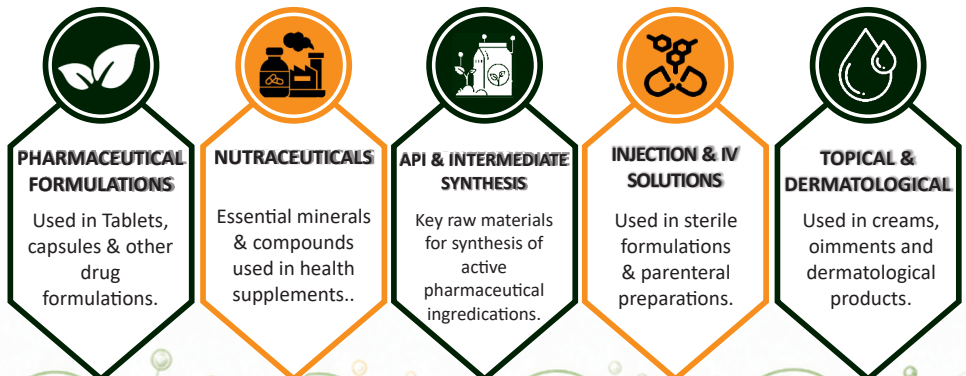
PHARMACEUTICAL FORMULATIONS

Used in Tablets, capsules & other drug formulations.

NUTRACEUTICALS

Essential minerals & compounds used in health supplements..

API & INTERMEDIATE SYNTHESIS

Key raw materials for synthesis of active pharmaceutical ingredications.

INJECTION & IV SOLUTIONS

Used in sterile formulations & parenteral preparations.

TOPICAL & DERMATOLOGICAL

Used in creams, oimments and dermatological products.